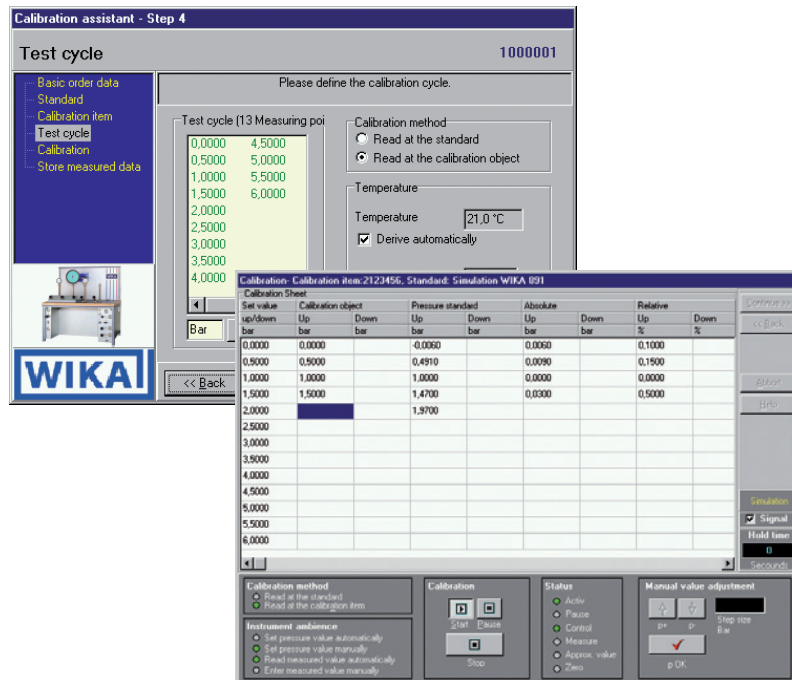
Calibration assistant - Step 4

Test cycle 1000001

Basic order data
Standard
Calibration item
Test cycle
Calibration
Store measured data

WIKA

Please define the calibration cycle.

Test cycle (13 Measuring poi

0,0000 4,5000
0,5000 5,0000
1,0000 5,5000
1,5000 6,0000
2,0000
2,5000
3,0000
3,5000
4,0000

Bar

<< Back

Calibration method
Read at the standard
Read at the calibration object

Temperature
Temperature 21,0 °C
Derive automatically

Calibration- Calibration item:2123456, Standard: Simulation WIKA 891

Calibration Sheet

| Set value | Calibration object | | Pressure standard | | Absolute | | Relative | |
|---|---|---|---|---|---|---|---|---|
| up/down | Up | Down | Up | Down | Up | Down | Up | Down |
| bar | bar | bar | bar | bar | bar | bar | % | % |
| 0,0000 | 0,0000 | | -0,0060 | | 0,0060 | | 0,1000 | |
| 0,5000 | 0,5000 | | 0,4910 | | 0,0090 | | 0,1500 | |
| 1,0000 | 1,0000 | | 1,0000 | | 0,0000 | | 0,0000 | |
| 1,5000 | 1,5000 | | 1,4700 | | 0,0300 | | 0,5000 | |
| 2,0000 | | | 1,9700 | | | | | |
| 2,5000 | | | | | | | | |
| 3,0000 | | | | | | | | |
| 3,5000 | | | | | | | | |
| 4,0000 | | | | | | | | |
| 4,5000 | | | | | | | | |
| 5,0000 | | | | | | | | |
| 5,5000 | | | | | | | | |
| 6,0000 | | | | | | | | |

Continue >>
<< Back
Abbort
Help
Simulation
Signal
Hold time
0
Seconds

Calibration method
Read at the standard
Read at the calibration item

Instrument ambience
Set pressure value automatically
Set pressure value manually
Read measured value automatically
Enter measured value manually

Calibration
Start Pause
Stop

Status
Activ
Pause
Control
Measure
Approx. value
Zero

Manual value adjustment
p+ p-
Step size
Bar
p OK